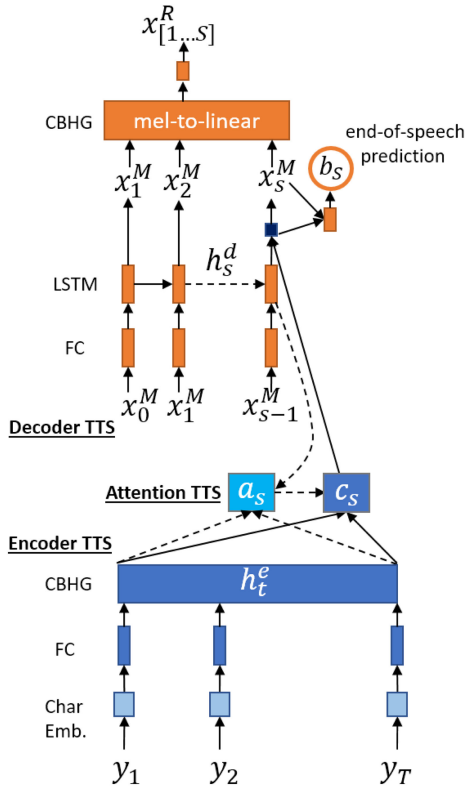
$x^R_{[1...S]}$

CBHG

mel-to-linear

end-of-speech prediction

$b_S$

$x^M_1$ $x^M_2$ $x^M_S$

$h^d_s$

LSTM

FC

$x^M_0$ $x^M_1$ $x^M_{s-1}$

Decoder TTS

Attention TTS

$a_s$

$c_s$

Encoder TTS

CBHG

$h^e_t$

FC

Char Emb.

$y_1$ $y_2$ $y_T$